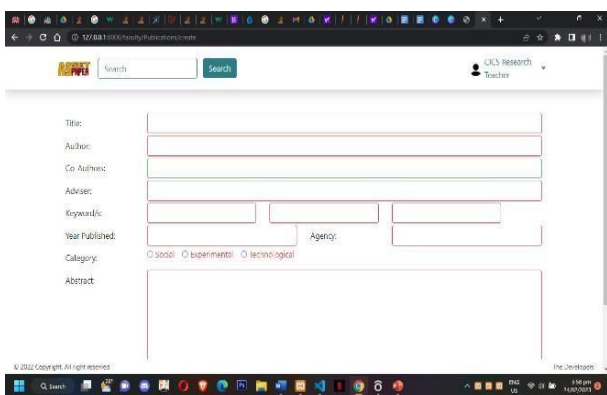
127.0.0.1:8000/faculty/Publications/create

Search

Search

CICS Research
Teacher

Title:

Author:

Co Authors:

Adviser:

Keyword/s:

Year Published:

Agency:

Category:

Social Experimental Technological

Abstract:

© 2022 Copyright. All right reserved

The Developers

Search

ENG US